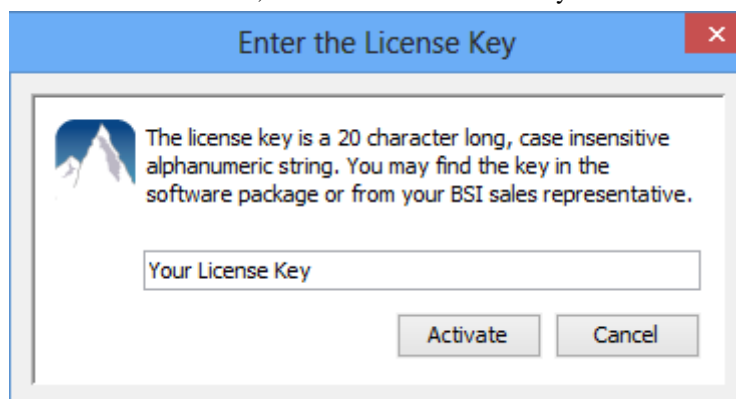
Enter the License Key

×

The license key is a 20 character long, case insensitive alphanumeric string. You may find the key in the software package or from your BSI sales representative.

Your License Key

Activate

Cancel